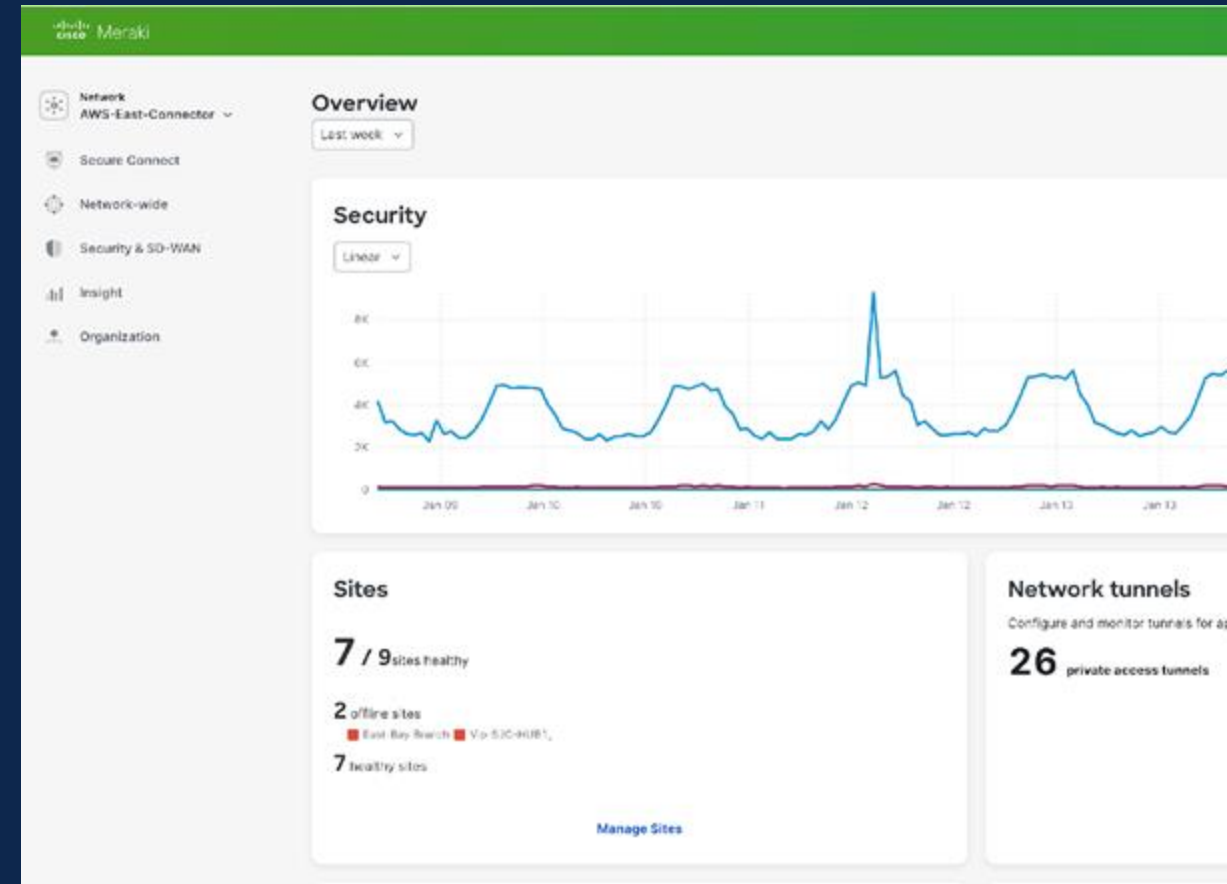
cisco Meraki

Network
AWS-East-Connector

Secure Connect

Network-wide

Security & SD-WAN

Insight

Organization

Overview

Last week

Security

Linear

8K
6K
4K
2K
0

Jan 09 Jan 10 Jan 10 Jan 11 Jan 12 Jan 12 Jan 13 Jan 13

Sites

7 / 9 sites healthy

2 offline sites
East Bay Branch Vir-SJC-HUB1

7 healthy sites

Manage Sites

Network tunnels

Configure and monitor tunnels for ap

26 private access tunnels